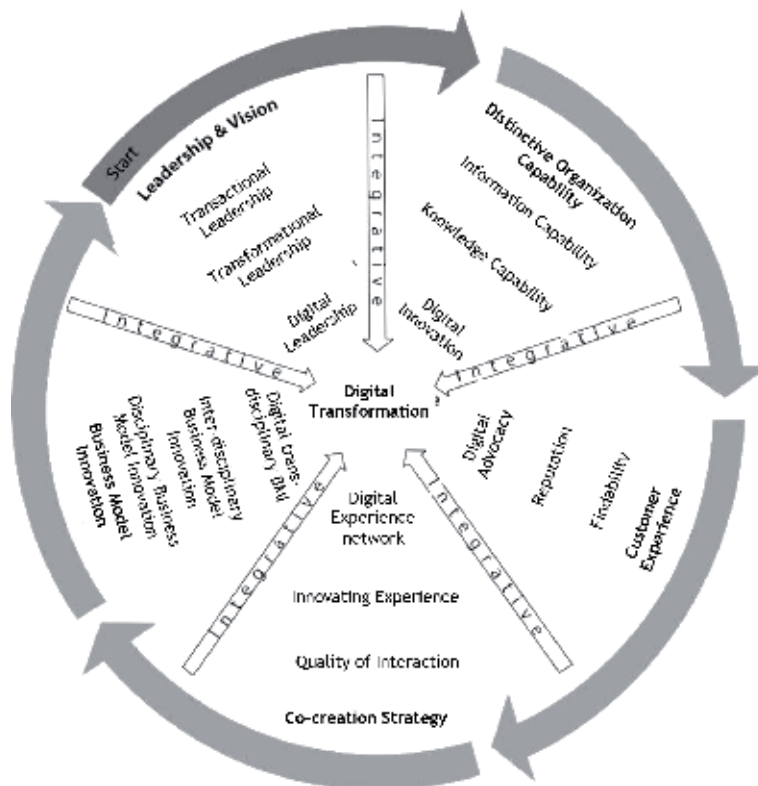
Start

Leadership & Vision

Transactional Leadership

Transformational Leadership

Digital Leadership

Integrative

Distinctive Organization Capability

Information Capability

Knowledge Capability

Digital Innovation

Integrative

Digital Transformation

Integrative

Digital trans-disciplinary BM

Inter disciplinary Business Model Innovation

Disciplinary Business Model Innovation

Business Model Innovation

Digital Advocacy

Reputation

Findability

Customer Experience

Integrative

Digital Experience network

Innovating Experience

Quality of Interaction

Co-creation Strategy

Integrative